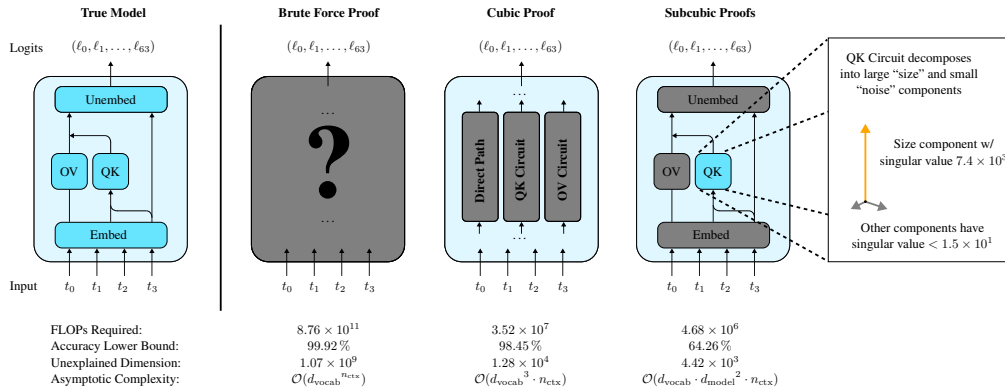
True Model

Brute Force Proof

Cubic Proof

Subcubic Proofs

Logits $(\ell_0, \ell_1, \ldots, \ell_{63})$

$(\ell_0, \ell_1, \ldots, \ell_{63})$

$(\ell_0, \ell_1, \ldots, \ell_{63})$

$(\ell_0, \ell_1, \ldots, \ell_{63})$

Unembed

OV QK

Embed

...

?

...

...

Direct Path

QK Circuit

OV Circuit

...

Unembed

OV QK

Embed

QK Circuit decomposes into large "size" and small "noise" components

Size component w/ singular value $7.4 \times 10^{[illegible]}$

Other components have singular value $< 1.5 \times 10^1$

Input $t_0$ $t_1$ $t_2$ $t_3$

$t_0$ $t_1$ $t_2$ $t_3$

$t_0$ $t_1$ $t_2$ $t_3$

$t_0$ $t_1$ $t_2$ $t_3$

| | | | |
|---|---|---|---|
| FLOPs Required: | $8.76 \times 10^{11}$ | $3.52 \times 10^7$ | $4.68 \times 10^6$ |
| Accuracy Lower Bound: | 99.92 % | 98.45 % | 64.26 % |
| Unexplained Dimension: | $1.07 \times 10^9$ | $1.28 \times 10^4$ | $4.42 \times 10^3$ |
| Asymptotic Complexity: | $\mathcal{O}({d_{\text{vocab}}}^{n_{\text{ctx}}})$ | $\mathcal{O}({d_{\text{vocab}}}^3 \cdot n_{\text{ctx}})$ | $\mathcal{O}(d_{\text{vocab}} \cdot {d_{\text{model}}}^2 \cdot n_{\text{ctx}})$ |